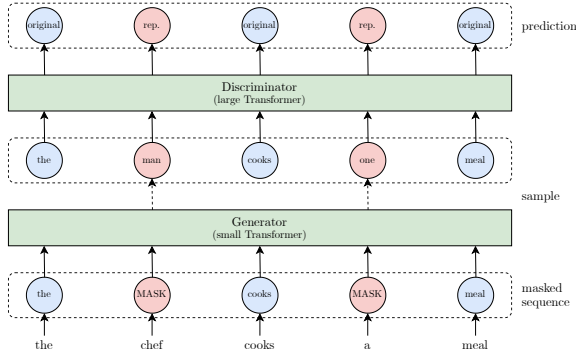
original rep. original rep. original

prediction

Discriminator
(large Transformer)

the man cooks one meal

sample

Generator
(small Transformer)

the MASK cooks MASK meal

masked sequence

the chef cooks a meal